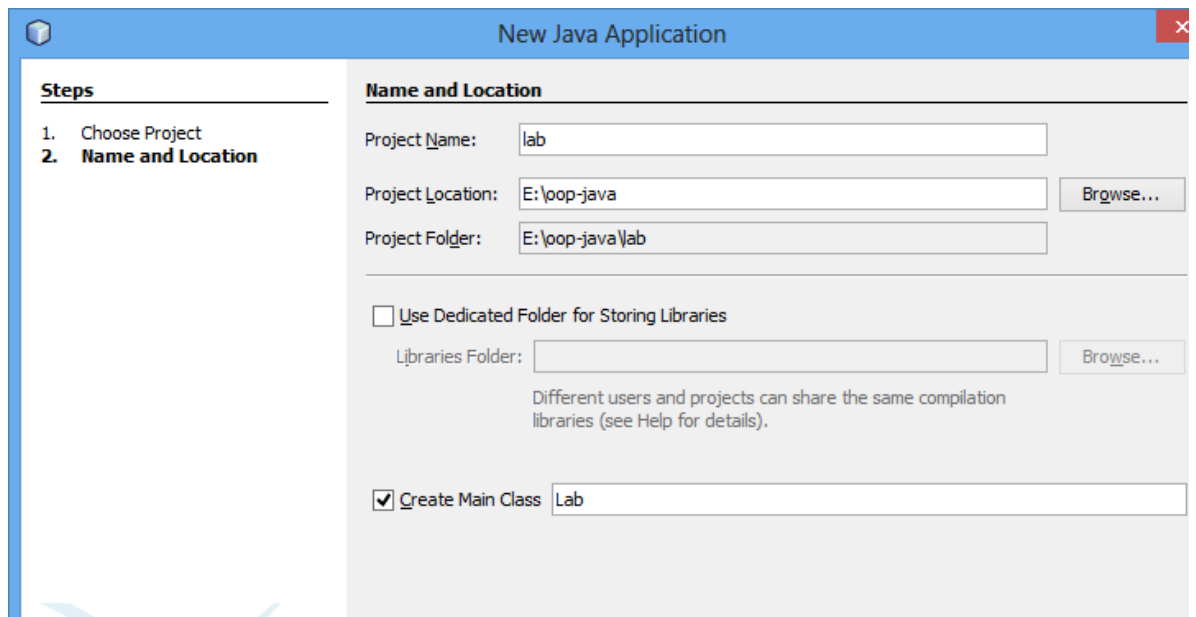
New Java Application

Steps

1. Choose Project
2. Name and Location

Name and Location

Project Name: lab

Project Location: E:\oop-java Browse...

Project Folder: E:\oop-java\lab

Use Dedicated Folder for Storing Libraries

Libraries Folder: Browse...

Different users and projects can share the same compilation libraries (see Help for details).

Create Main Class Lab